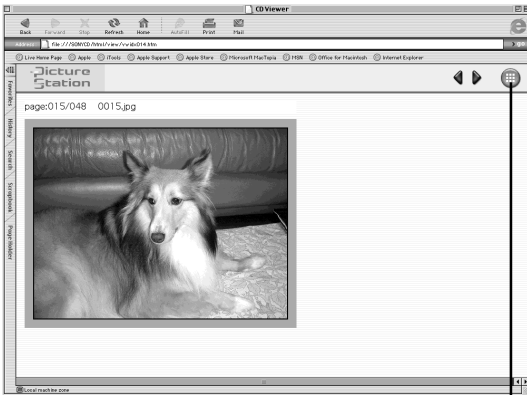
CD Viewer

Back Forward Stop Refresh Home AutoFill Print Mail

Address file:///SONYCD/html/view/vwidx014.htm

go

Live Home Page Apple iTools Apple Support Apple Store Microsoft MacTopia MSN Office for Macintosh Internet Explorer

Favorites History Search Scrapbook Page Holder

Picture Station

page:015/048 0015.jpg

Local machine zone